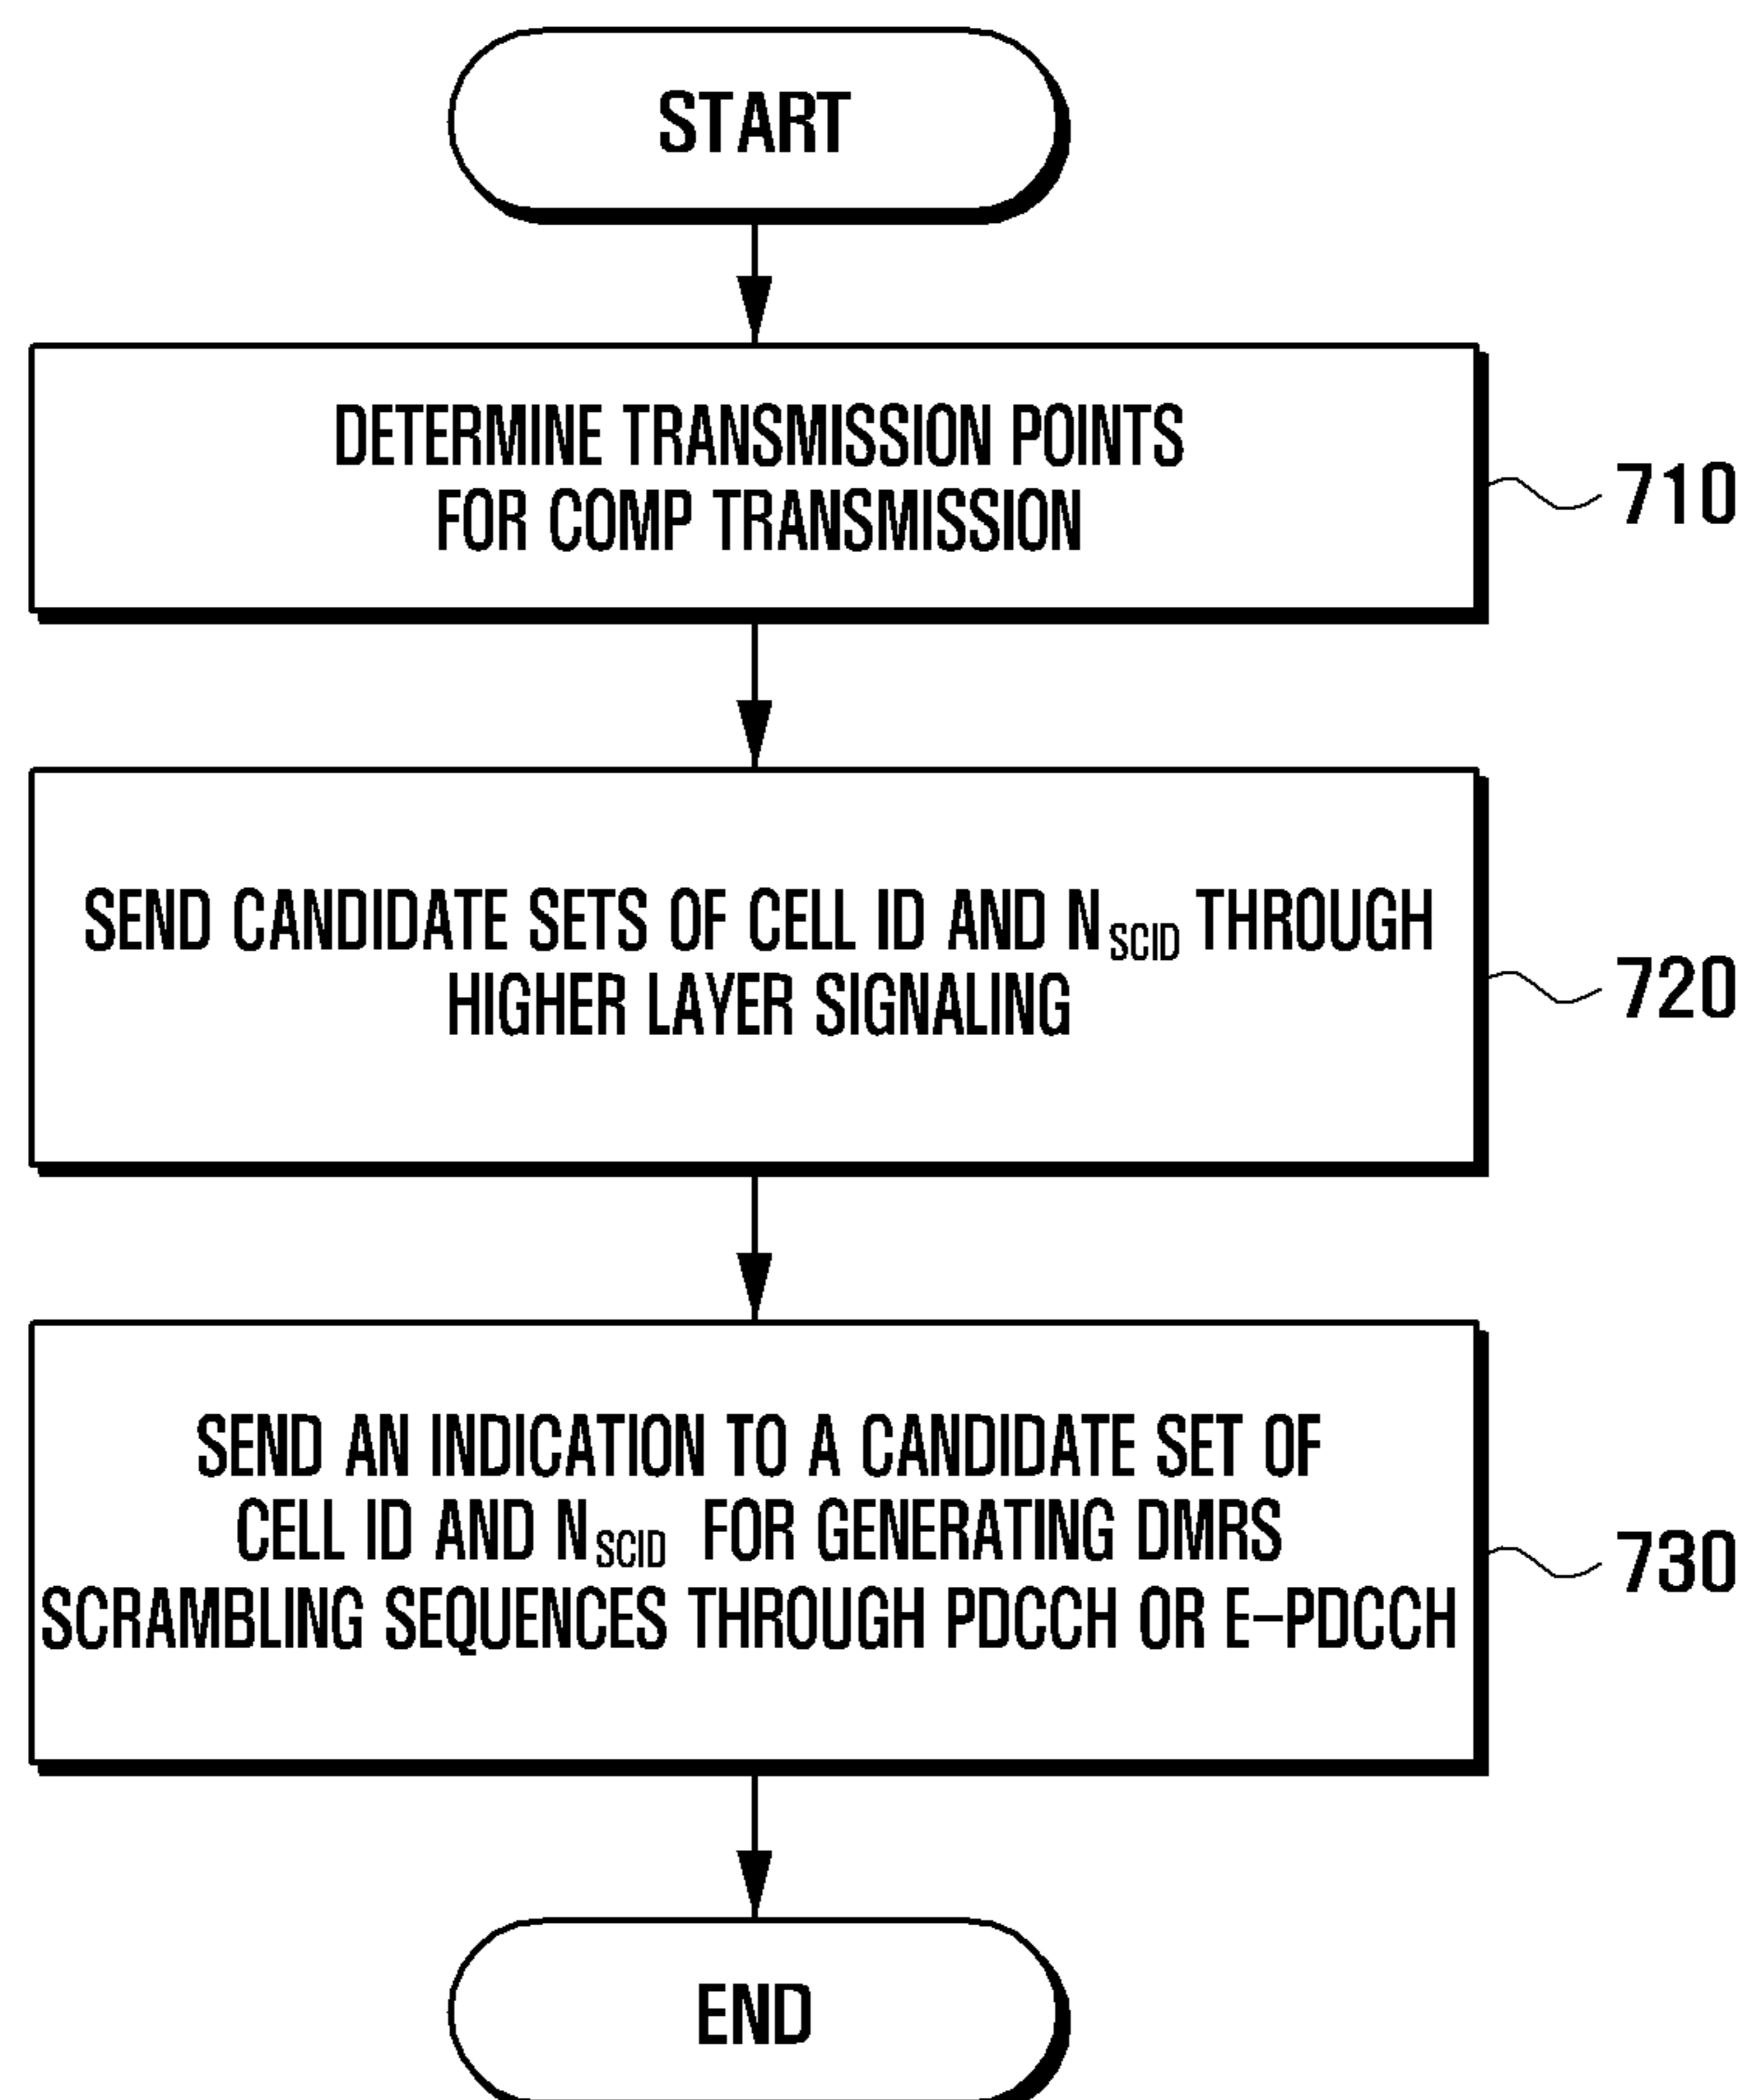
START

DETERMINE TRANSMISSION POINTS FOR COMP TRANSMISSION

710

SEND CANDIDATE SETS OF CELL ID AND $N_{SCID}$ THROUGH HIGHER LAYER SIGNALING

720

SEND AN INDICATION TO A CANDIDATE SET OF CELL ID AND $N_{SCID}$ FOR GENERATING DMRS SCRAMBLING SEQUENCES THROUGH PDCCH OR E-PDCCH

730

END